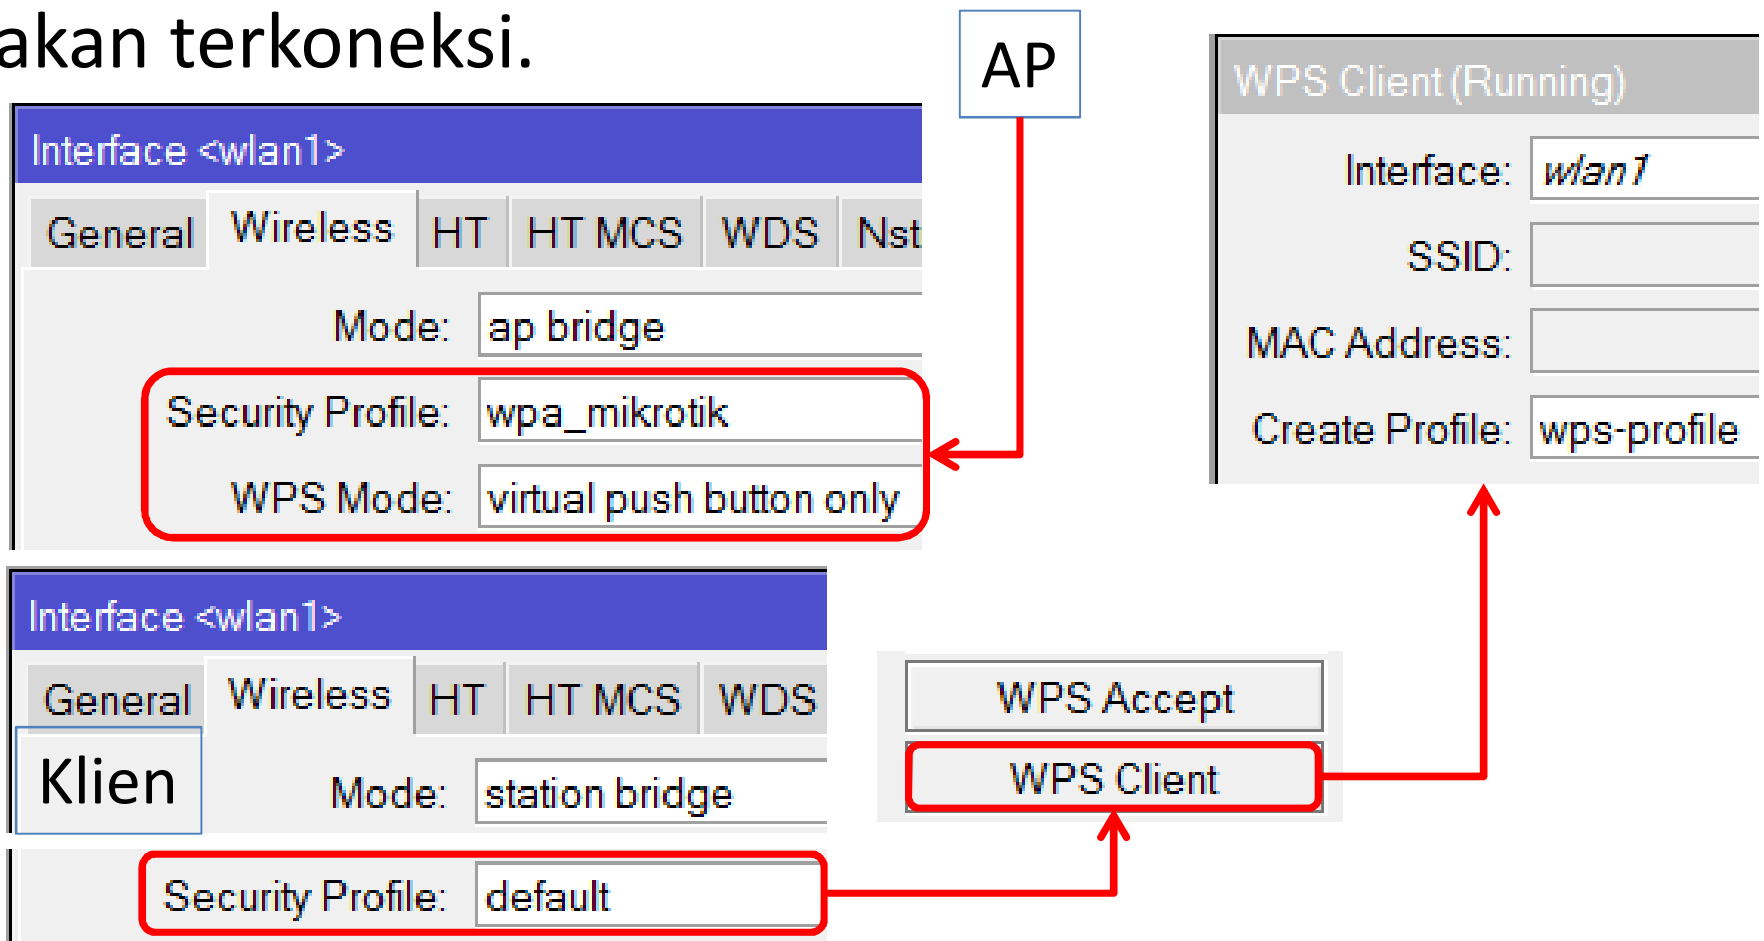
akan terkoneksi.

AP

Interface <wlan1>

General | Wireless | HT | HT MCS | WDS | Nst

Mode: ap bridge

Security Profile: wpa_mikrotik

WPS Mode: virtual push button only

WPS Client (Running)

Interface: wlan1

SSID:

MAC Address:

Create Profile: wps-profile

Interface <wlan1>

General | Wireless | HT | HT MCS | WDS

Klien

Mode: station bridge

Security Profile: default

WPS Accept

WPS Client